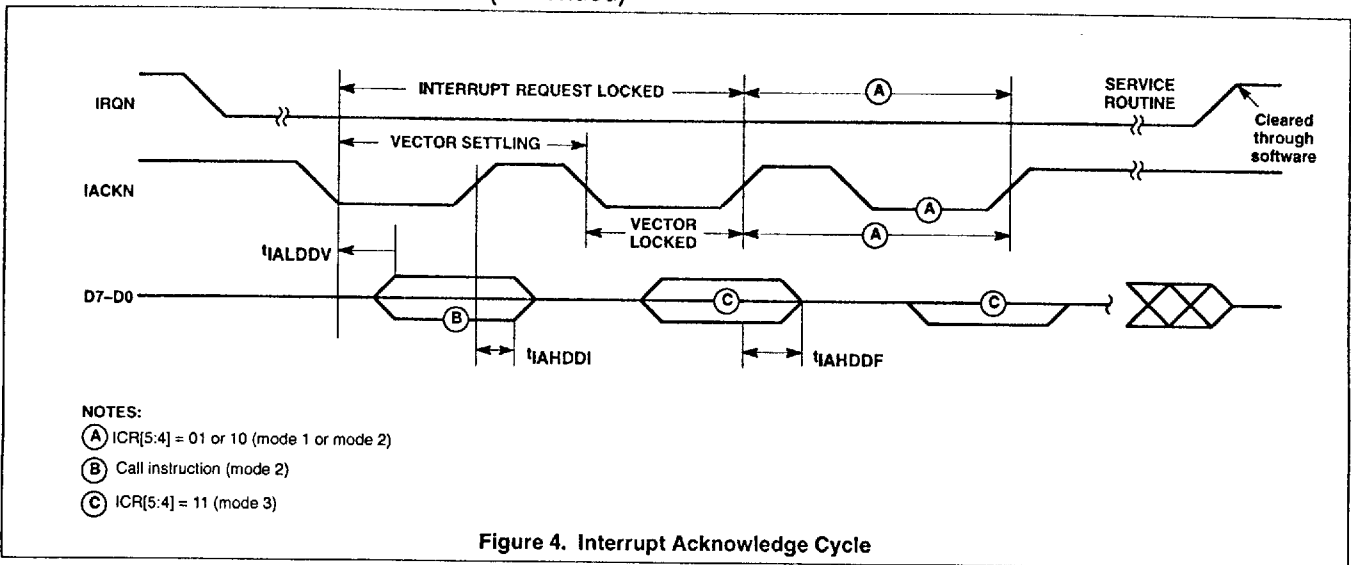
IRQN

INTERRUPT REQUEST LOCKED

A

SERVICE ROUTINE

Cleared through software

IACKN

VECTOR SETTLING

VECTOR LOCKED

A

A

$t_{IALDDV}$

D7–D0

B

C

C

$t_{IAHDDI}$

$t_{IAHDDF}$

NOTES:
A ICR[5:4] = 01 or 10 (mode 1 or mode 2)
B Call instruction (mode 2)
C ICR[5:4] = 11 (mode 3)

Figure 4. Interrupt Acknowledge Cycle